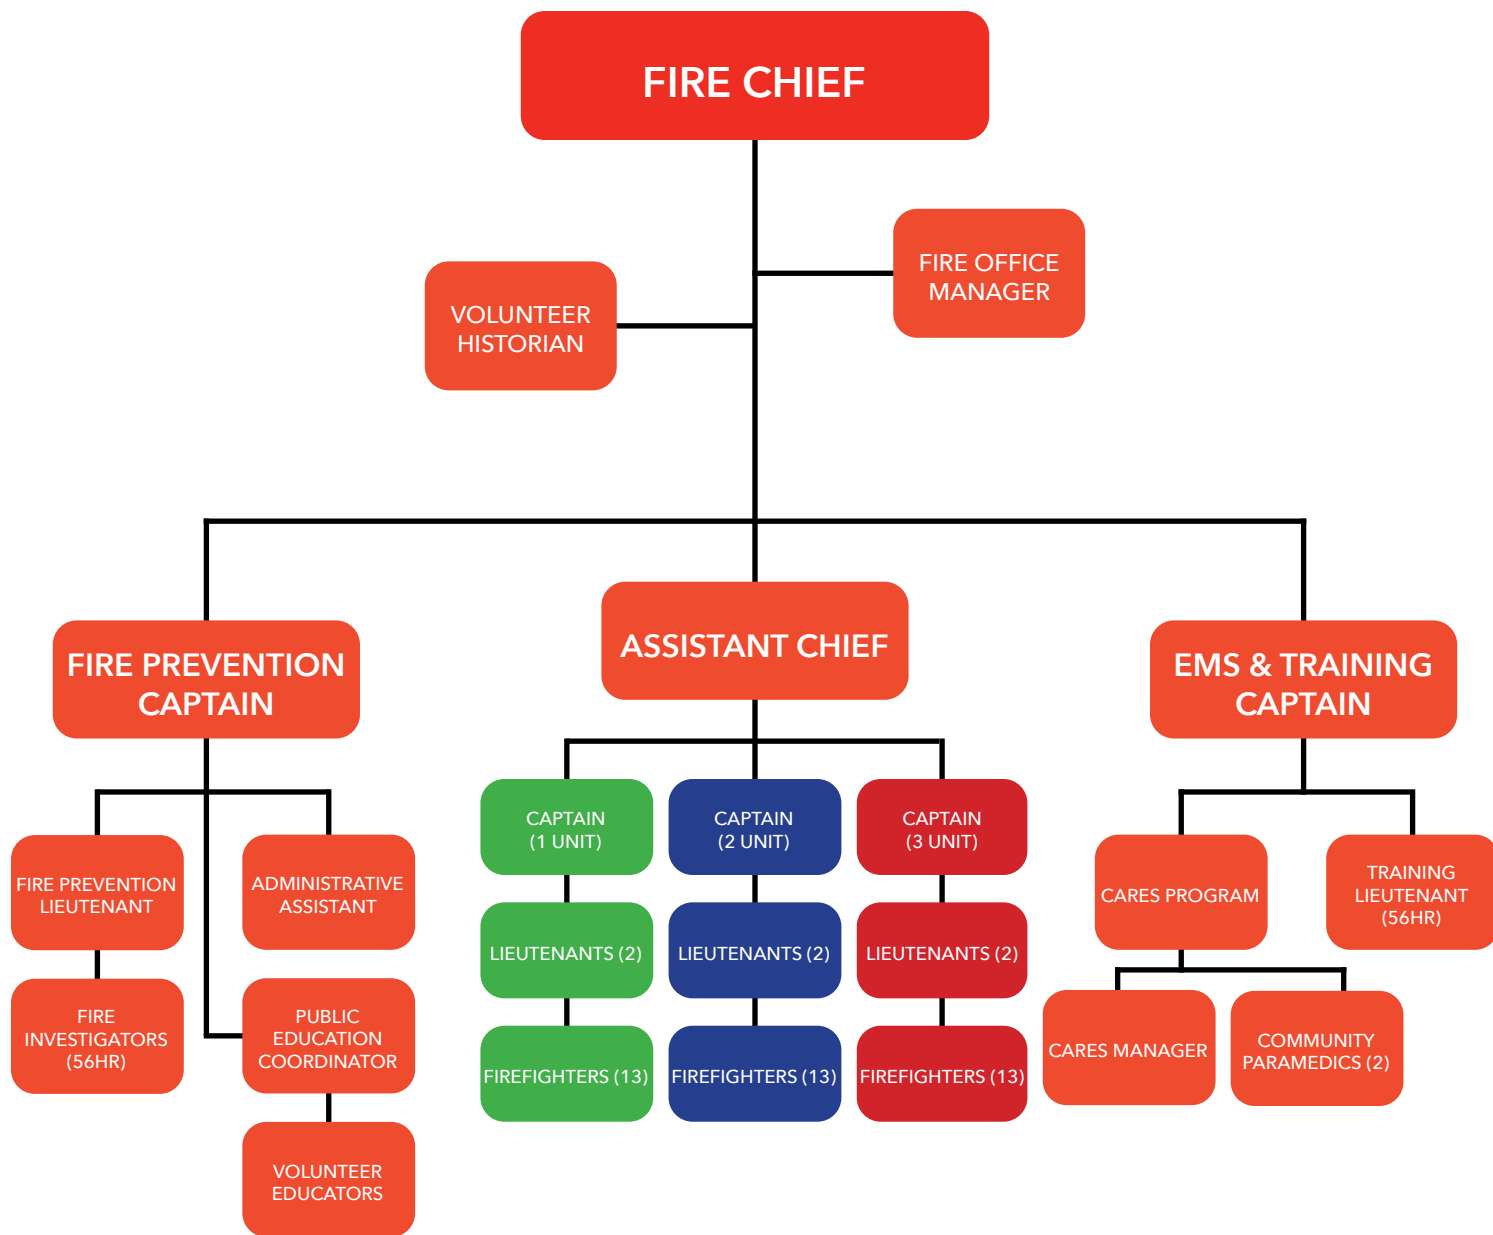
FIRE CHIEF

FIRE OFFICE MANAGER

VOLUNTEER HISTORIAN

FIRE PREVENTION CAPTAIN

ASSISTANT CHIEF

EMS & TRAINING CAPTAIN

FIRE PREVENTION LIEUTENANT

ADMINISTRATIVE ASSISTANT

FIRE INVESTIGATORS (56HR)

PUBLIC EDUCATION COORDINATOR

VOLUNTEER EDUCATORS

CAPTAIN (1 UNIT)

LIEUTENANTS (2)

FIREFIGHTERS (13)

CAPTAIN (2 UNIT)

LIEUTENANTS (2)

FIREFIGHTERS (13)

CAPTAIN (3 UNIT)

LIEUTENANTS (2)

FIREFIGHTERS (13)

CARES PROGRAM

TRAINING LIEUTENANT (56HR)

CARES MANAGER

COMMUNITY PARAMEDICS (2)